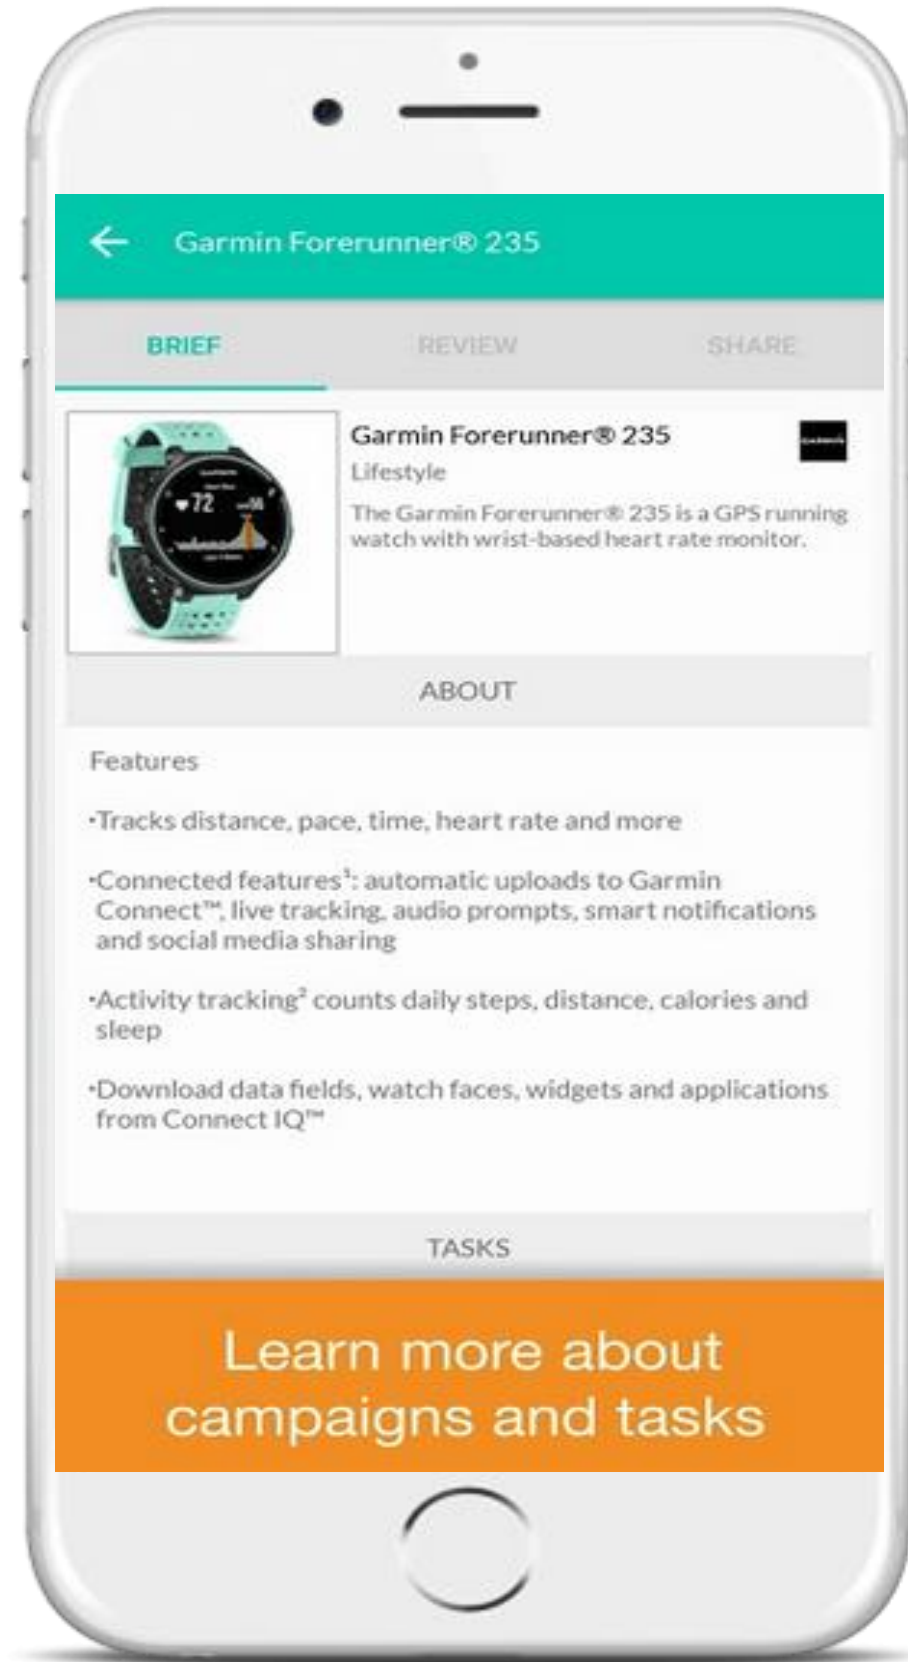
Garmin Forerunner® 235

BRIEF REVIEW SHARE

Garmin Forerunner® 235
Lifestyle
The Garmin Forerunner® 235 is a GPS running watch with wrist-based heart rate monitor.

72

ABOUT

Features

•Tracks distance, pace, time, heart rate and more

•Connected features$^1$: automatic uploads to Garmin Connect™, live tracking, audio prompts, smart notifications and social media sharing

•Activity tracking$^2$ counts daily steps, distance, calories and sleep

•Download data fields, watch faces, widgets and applications from Connect IQ™

TASKS

Learn more about campaigns and tasks